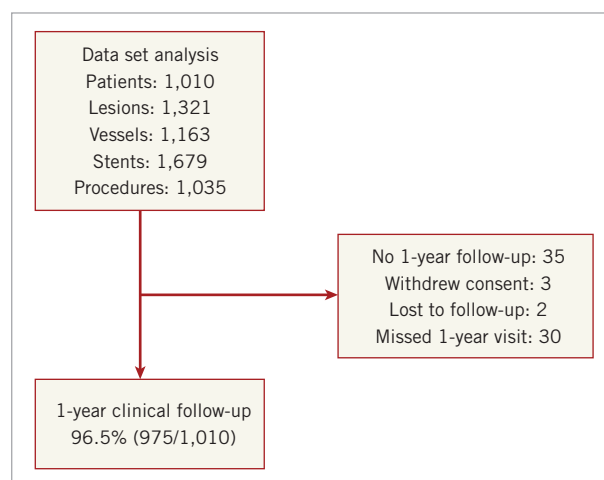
Data set analysis
Patients: 1,010
Lesions: 1,321
Vessels: 1,163
Stents: 1,679
Procedures: 1,035

No 1-year follow-up: 35
Withdrew consent: 3
Lost to follow-up: 2
Missed 1-year visit: 30

1-year clinical follow-up
96.5% (975/1,010)